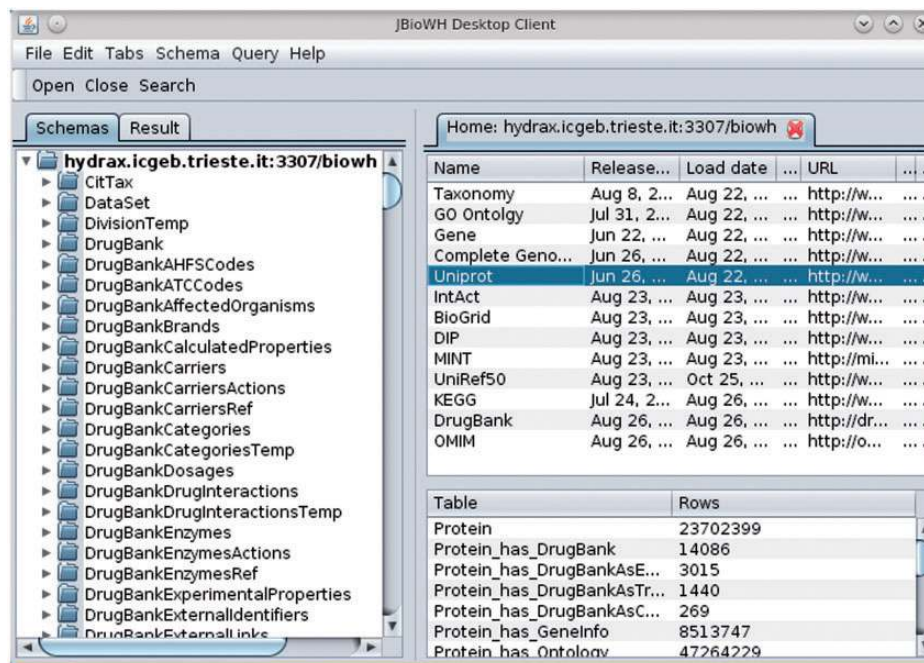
JBioWH Desktop Client

File Edit Tabs Schema Query Help

Open Close Search

Schemas Result

hydrax.icgeb.trieste.it:3307/biowh
CitTax
DataSet
DivisionTemp
DrugBank
DrugBankAHFSCodes
DrugBankATCCodes
DrugBankAffectedOrganisms
DrugBankBrands
DrugBankCalculatedProperties
DrugBankCarriers
DrugBankCarriersActions
DrugBankCarriersRef
DrugBankCategories
DrugBankCategoriesTemp
DrugBankDosages
DrugBankDrugInteractions
DrugBankDrugInteractionsTemp
DrugBankEnzymes
DrugBankEnzymesActions
DrugBankEnzymesRef
DrugBankExperimentalProperties
DrugBankExternalIdentifiers
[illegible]

Home: hydrax.icgeb.trieste.it:3307/biowh

| Name | Release... | Load date | ... | URL | ... |
|---|---|---|---|---|---|
| Taxonomy | Aug 8, 2... | Aug 22, ... | ... | http://w... | ... |
| GO Ontolgy | Jul 31, 2... | Aug 22, ... | ... | http://w... | ... |
| Gene | Jun 22, ... | Aug 22, ... | ... | http://w... | ... |
| Complete Geno... | Jun 26, ... | Aug 22, ... | ... | http://w... | ... |
| Uniprot | Jun 26, ... | Aug 22, ... | ... | http://w... | ... |
| IntAct | Aug 23, ... | Aug 23, ... | ... | http://w... | ... |
| BioGrid | Aug 23, ... | Aug 23, ... | ... | http://w... | ... |
| DIP | Aug 23, ... | Aug 23, ... | ... | http://w... | ... |
| MINT | Aug 23, ... | Aug 23, ... | ... | http://mi... | ... |
| UniRef50 | Aug 23, ... | Oct 25, ... | ... | http://w... | ... |
| KEGG | Jul 24, 2... | Aug 26, ... | ... | http://w... | ... |
| DrugBank | Aug 26, ... | Aug 26, ... | ... | http://dr... | ... |
| OMIM | Aug 26, ... | Aug 26, ... | ... | http://o... | ... |

| Table | Rows |
|---|---|
| Protein | 23702399 |
| Protein_has_DrugBank | 14086 |
| Protein_has_DrugBankAsE... | 3015 |
| Protein_has_DrugBankAsTr... | 1440 |
| Protein_has_DrugBankAsC... | 269 |
| Protein_has_GeneInfo | 8513747 |
| Protein_has_Ontology | 47264229 |